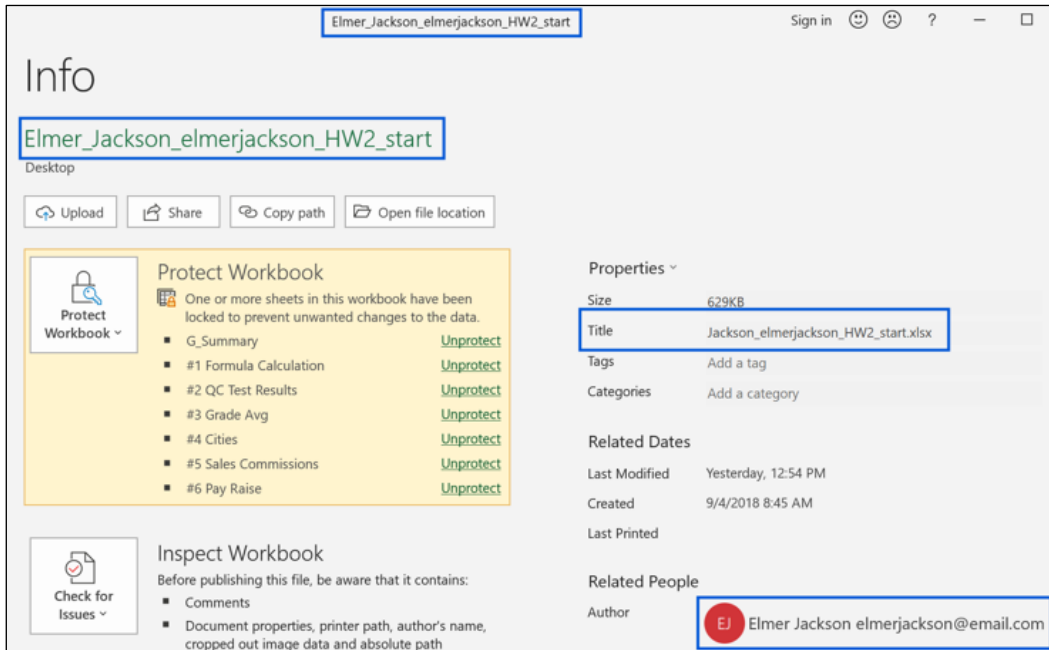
Elmer_Jackson_elmerjackson_HW2_start

Sign in ☺ ☹ ?

Info

Elmer_Jackson_elmerjackson_HW2_start

Desktop

Upload | Share | Copy path | Open file location

Protect Workbook ˅

Protect Workbook

One or more sheets in this workbook have been locked to prevent unwanted changes to the data.

- G_Summary Unprotect
- #1 Formula Calculation Unprotect
- #2 QC Test Results Unprotect
- #3 Grade Avg Unprotect
- #4 Cities Unprotect
- #5 Sales Commissions Unprotect
- #6 Pay Raise Unprotect

Check for Issues ˅

Inspect Workbook

Before publishing this file, be aware that it contains:

- Comments
- Document properties, printer path, author's name, cropped out image data and absolute path

Properties ˅

| Size | 629KB |
|---|---|
| Title | Jackson_elmerjackson_HW2_start.xlsx |
| Tags | Add a tag |
| Categories | Add a category |

Related Dates

| Last Modified | Yesterday, 12:54 PM |
|---|---|
| Created | 9/4/2018 8:45 AM |
| Last Printed | |

Related People

Author EJ Elmer Jackson elmerjackson@email.com